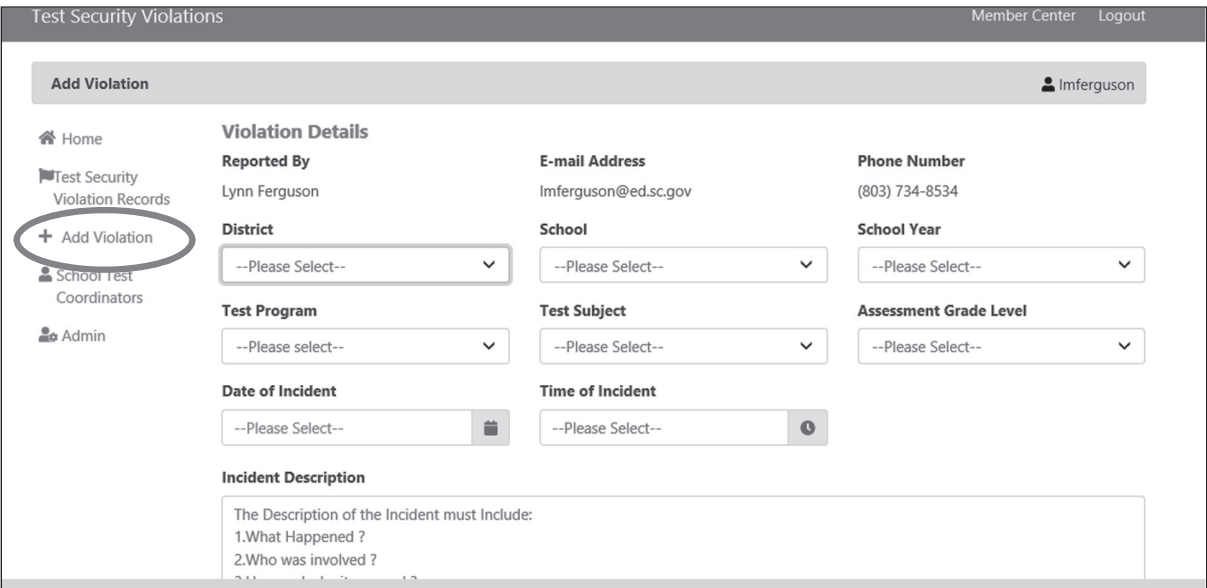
Test Security Violations

Member Center Logout

Add Violation

lmferguson

Home

Test Security Violation Records

+ Add Violation

School Test Coordinators

Admin

Violation Details

Reported By

Lynn Ferguson

E-mail Address

lmferguson@ed.sc.gov

Phone Number

(803) 734-8534

District

--Please Select--

School

--Please Select--

School Year

--Please Select--

Test Program

--Please select--

Test Subject

--Please Select--

Assessment Grade Level

--Please Select--

Date of Incident

--Please Select--

Time of Incident

--Please Select--

Incident Description

The Description of the Incident must Include:
1.What Happened ?
2.Who was involved ?
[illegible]